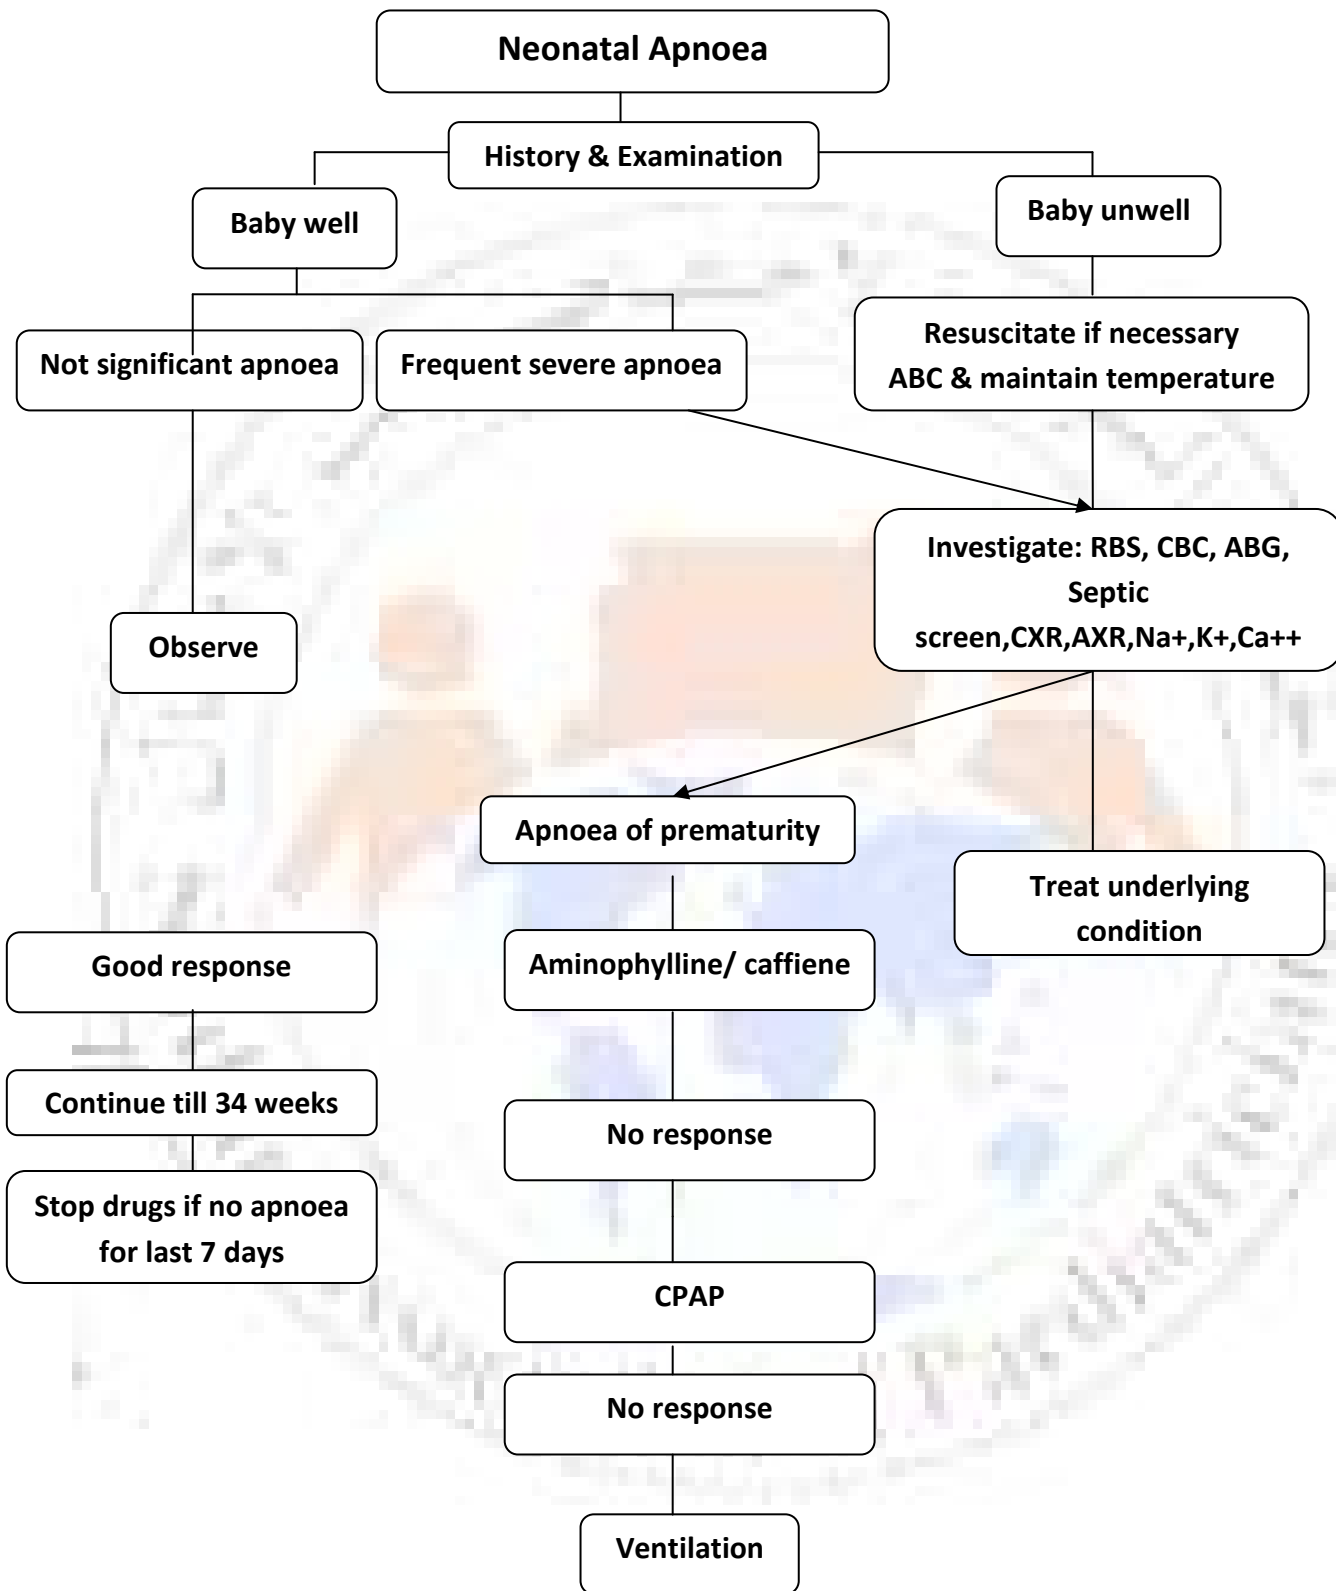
Neonatal Apnoea

History & Examination

Baby well

Baby unwell

Not significant apnoea

Frequent severe apnoea

Resuscitate if necessary
ABC & maintain temperature

Investigate: RBS, CBC, ABG, Septic screen,CXR,AXR,Na+,K+,Ca++

Observe

Apnoea of prematurity

Treat underlying condition

Good response

Aminophylline/ caffiene

Continue till 34 weeks

No response

Stop drugs if no apnoea for last 7 days

CPAP

No response

Ventilation